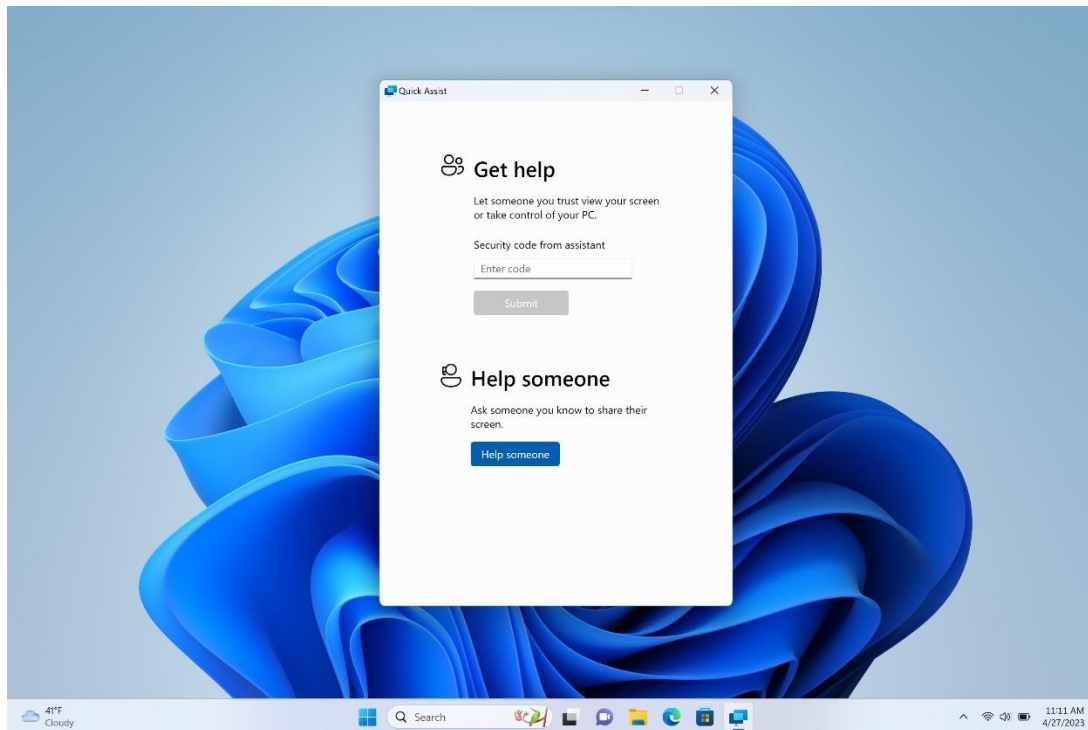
Quick Assist

Get help

Let someone you trust view your screen or take control of your PC.

Security code from assistant

Enter code

Submit

Help someone

Ask someone you know to share their screen.

Help someone

41°F
Cloudy

Search

11:11 AM
4/27/2023